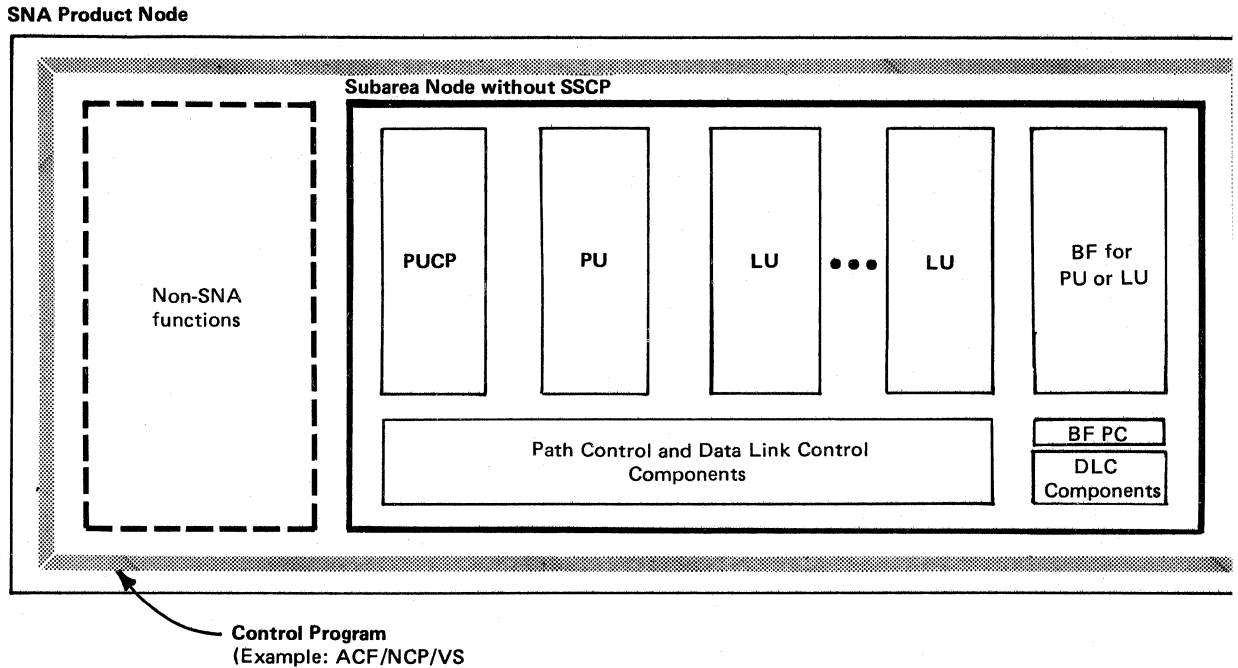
SNA Product Node

Subarea Node without SSCP

Non-SNA functions

PUCP

PU

LU

LU

BF for PU or LU

Path Control and Data Link Control Components

BF PC

DLC Components

Control Program
(Example: ACF/NCP/VS